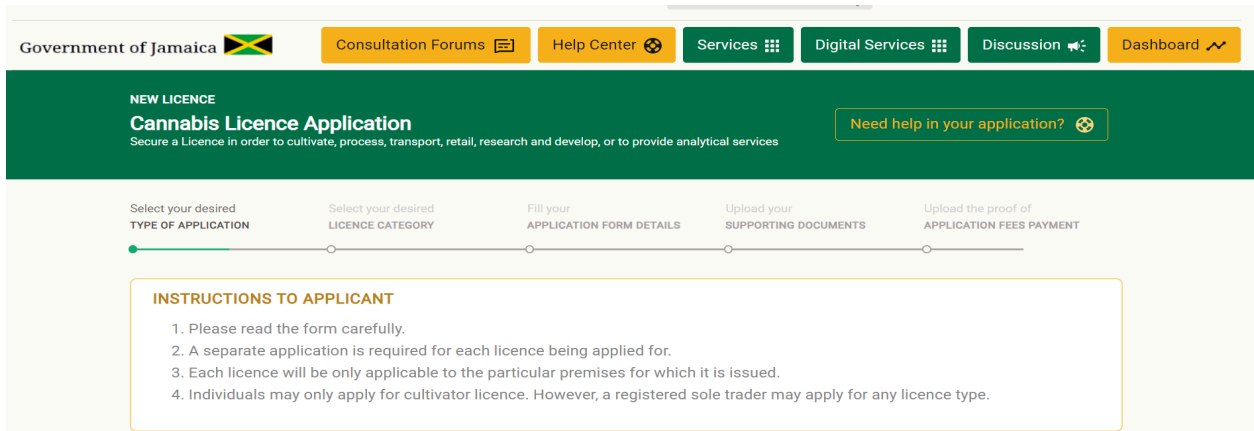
Government of Jamaica

Consultation Forums

Help Center

Services

Digital Services

Discussion

Dashboard

NEW LICENCE

Cannabis Licence Application

Secure a Licence in order to cultivate, process, transport, retail, research and develop, or to provide analytical services

Need help in your application?

Select your desired
TYPE OF APPLICATION

Select your desired
LICENCE CATEGORY

Fill your
APPLICATION FORM DETAILS

Upload your
SUPPORTING DOCUMENTS

Upload the proof of
APPLICATION FEES PAYMENT

INSTRUCTIONS TO APPLICANT

1. Please read the form carefully.
2. A separate application is required for each licence being applied for.
3. Each licence will be only applicable to the particular premises for which it is issued.
4. Individuals may only apply for cultivator licence. However, a registered sole trader may apply for any licence type.